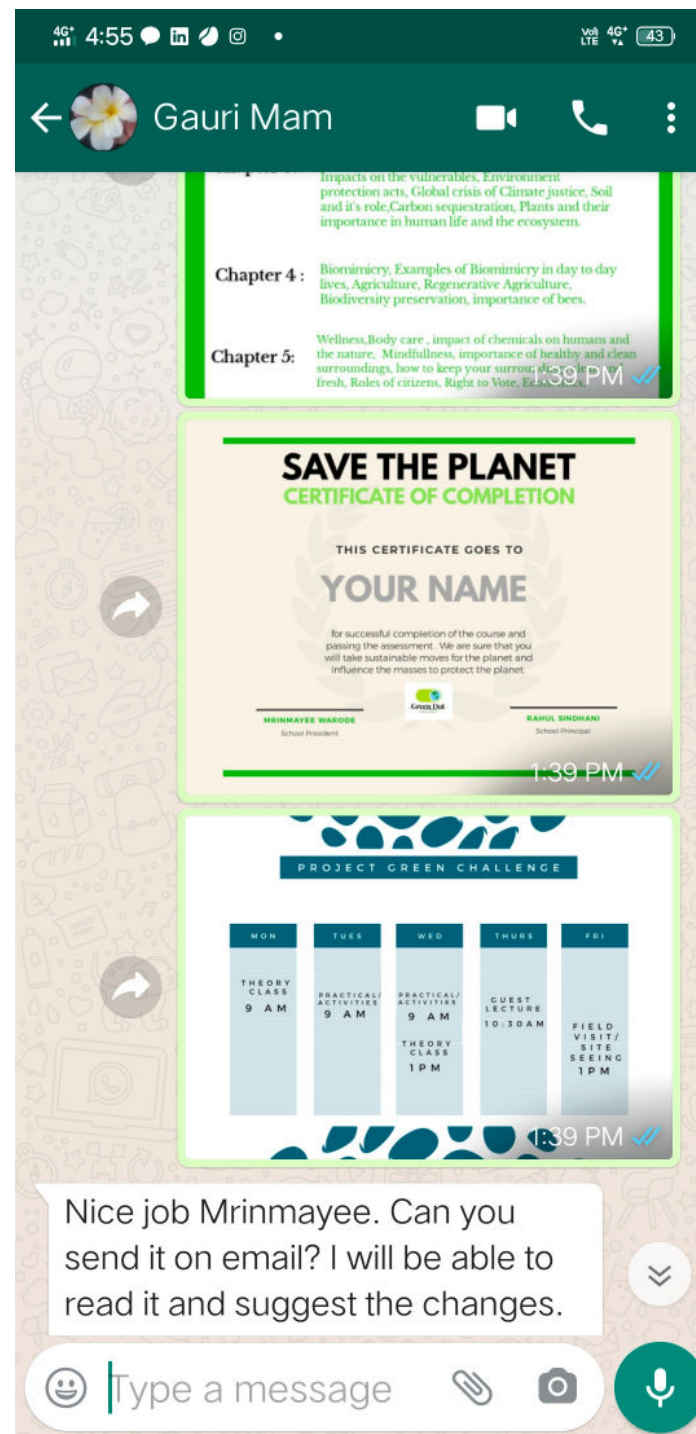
4G 4:55 • Vo) LTE 4G 43

Gauri Mam

Impacts on the vulnerables, Environment protection acts, Global crisis of Climate justice, Soil and it's role,Carbon sequestration, Plants and their importance in human life and the ecosystem.

Chapter 4 : Biomimicry, Examples of Biomimicry in day to day lives, Agriculture, Regenerative Agriculture, Biodiversity preservation, importance of bees.

Chapter 5: Wellness,Body care , impact of chemicals on humans and the nature, Mindfullness, importance of healthy and clean surroundings, how to keep your surrou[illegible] fresh, Roles of citizens, Right to Vote, Eco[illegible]

1:39 PM

SAVE THE PLANET
CERTIFICATE OF COMPLETION

THIS CERTIFICATE GOES TO

YOUR NAME

for successful completion of the course and passing the assessment . We are sure that you will take sustainable moves for the planet and influence the masses to protect the planet.

Green Dot

MRINMAYEE WARODE
School President

RAHUL SINDHANI
School Principal

1:39 PM

PROJECT GREEN CHALLENGE

| MON | TUES | WED | THURS | FRI |
|---|---|---|---|---|
| THEORY CLASS 9 AM | PRACTICAL/ ACTIVITIES 9 AM | PRACTICAL/ ACTIVITIES 9 AM THEORY CLASS 1 PM | GUEST LECTURE 10:30AM | FIELD VISIT/ SITE SEEING 1 PM |

1:39 PM

Nice job Mrinmayee. Can you send it on email? I will be able to read it and suggest the changes.

Type a message